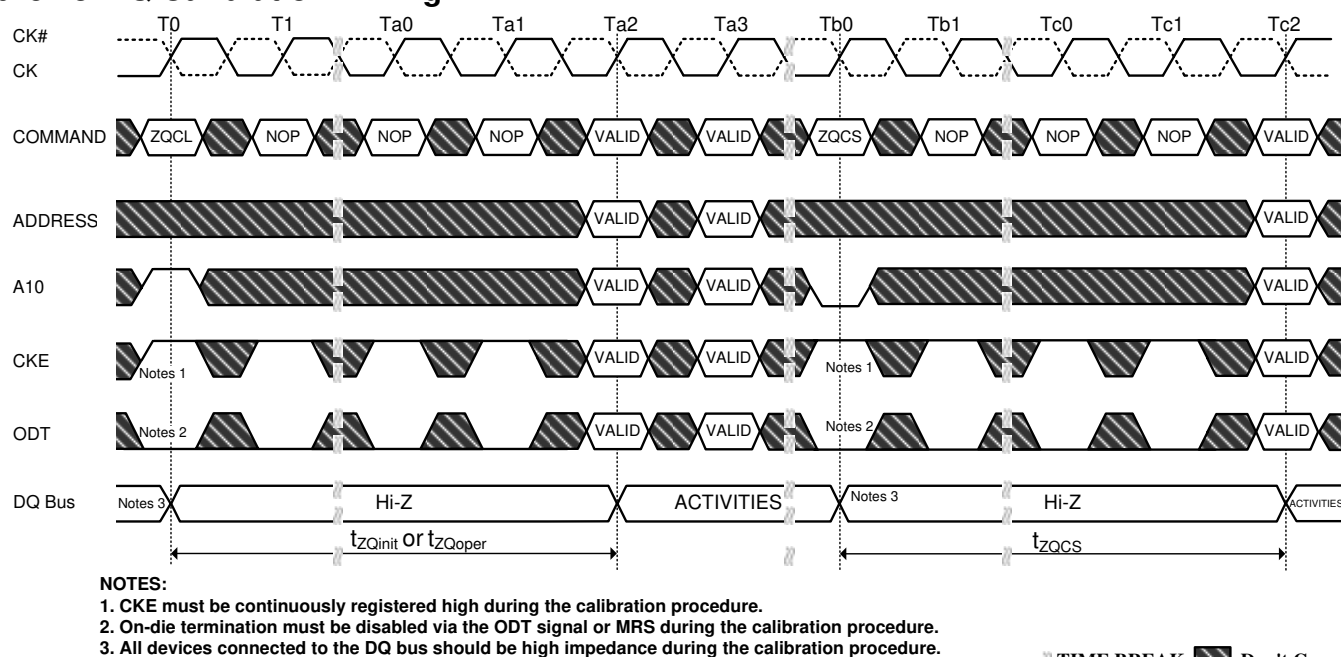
T0 T1 Ta0 Ta1 Ta2 Ta3 Tb0 Tb1 Tc0 Tc1 Tc2

CK#

CK

COMMAND ZQCL NOP NOP NOP VALID VALID ZQCS NOP NOP NOP VALID

ADDRESS VALID VALID VALID

A10 VALID VALID VALID

CKE Notes 1 VALID VALID Notes 1 VALID

ODT Notes 2 VALID VALID Notes 2 VALID

DQ Bus Notes 3 Hi-Z ACTIVITIES Notes 3 Hi-Z ACTIVITIES

$t_{ZQinit}$ or $t_{ZQoper}$ $t_{ZQCS}$

NOTES:
1. CKE must be continuously registered high during the calibration procedure.
2. On-die termination must be disabled via the ODT signal or MRS during the calibration procedure.
3. All devices connected to the DQ bus should be high impedance during the calibration procedure.

TIME BREAK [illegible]